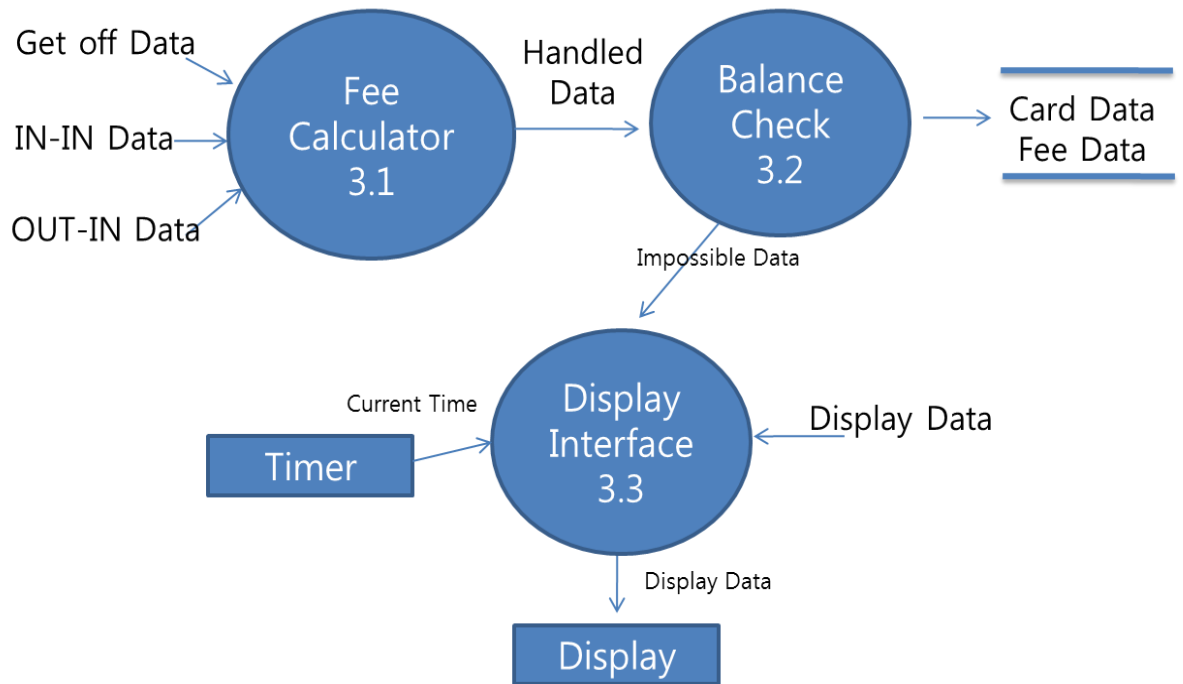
Get off Data

IN-IN Data

OUT-IN Data

Fee Calculator 3.1

Handled Data

Balance Check 3.2

Card Data
Fee Data

Impossible Data

Current Time

Timer

Display Interface 3.3

Display Data

Display Data

Display